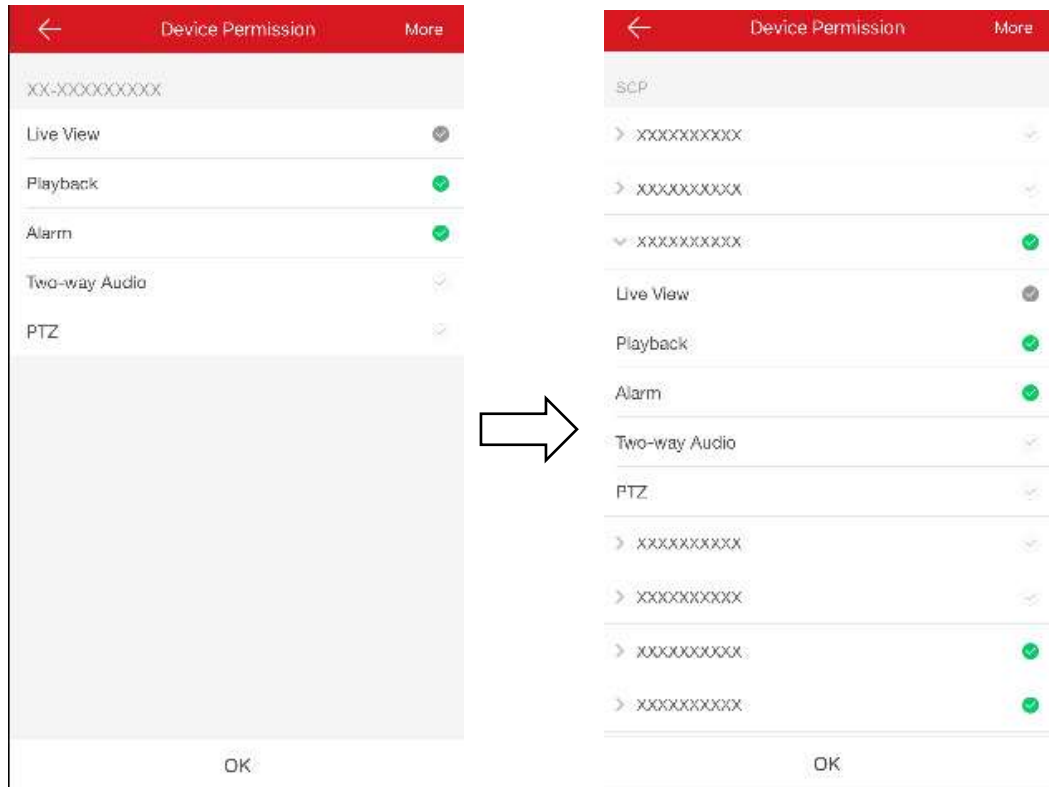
Device Permission
More

XX-XXXXXXXXX

Live View

Playback

Alarm

Two-way Audio

PTZ

OK

Device Permission
More

SCP

XXXXXXXXXX

XXXXXXXXXX

XXXXXXXXXX

Live View

Playback

Alarm

Two-way Audio

PTZ

XXXXXXXXXX

XXXXXXXXXX

XXXXXXXXXX

XXXXXXXXXX

OK